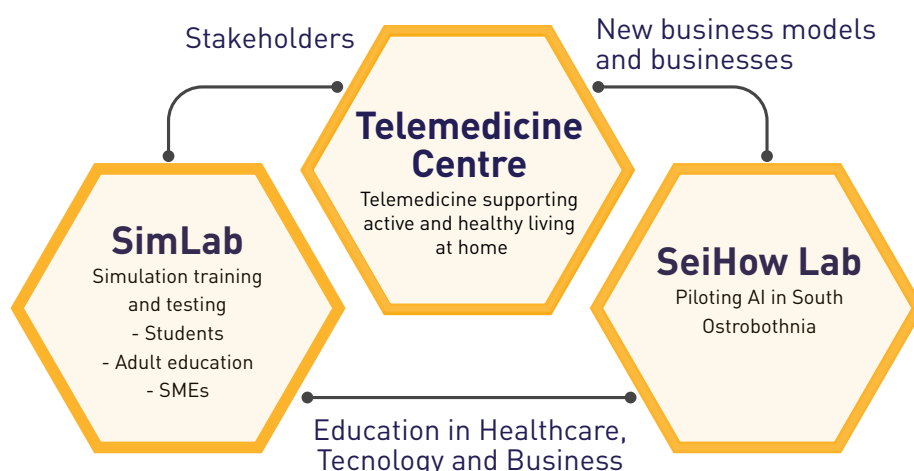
Stakeholders

New business models and businesses

Telemedicine Centre

Telemedicine supporting active and healthy living at home

SimLab

Simulation training and testing
- Students
- Adult education
- SMEs

SeiHow Lab

Piloting AI in South Ostrobothnia

Education in Healthcare, Tecnology and Business